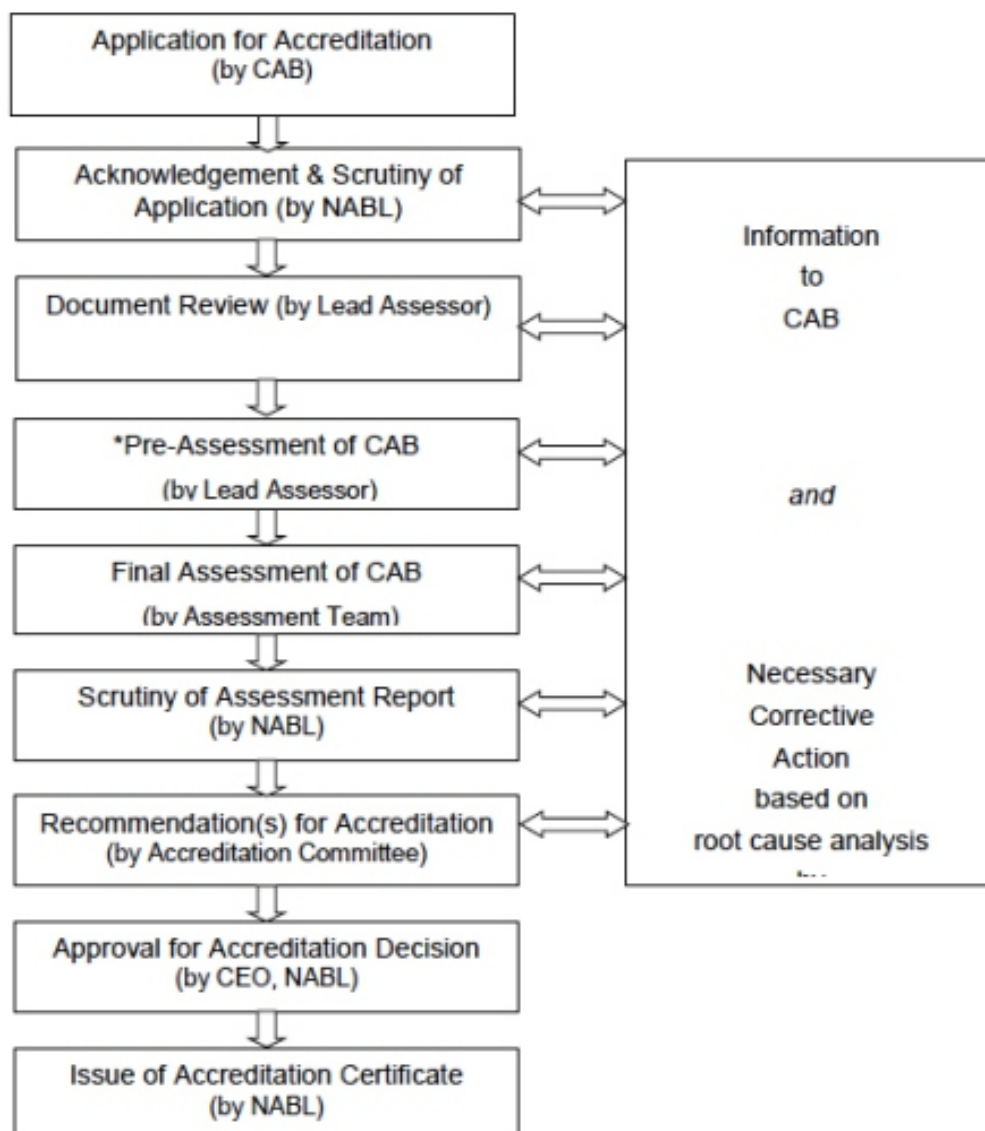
Application for Accreditation
(by CAB)

Acknowledgement & Scrutiny of Application (by NABL)

Document Review (by Lead Assessor)

*Pre-Assessment of CAB
(by Lead Assessor)

Final Assessment of CAB
(by Assessment Team)

Scrutiny of Assessment Report
(by NABL)

Recommendation(s) for Accreditation
(by Accreditation Committee)

Approval for Accreditation Decision
(by CEO, NABL)

Issue of Accreditation Certificate
(by NABL)

Information
to
CAB

and

Necessary
Corrective
Action
based on
root cause analysis
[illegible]